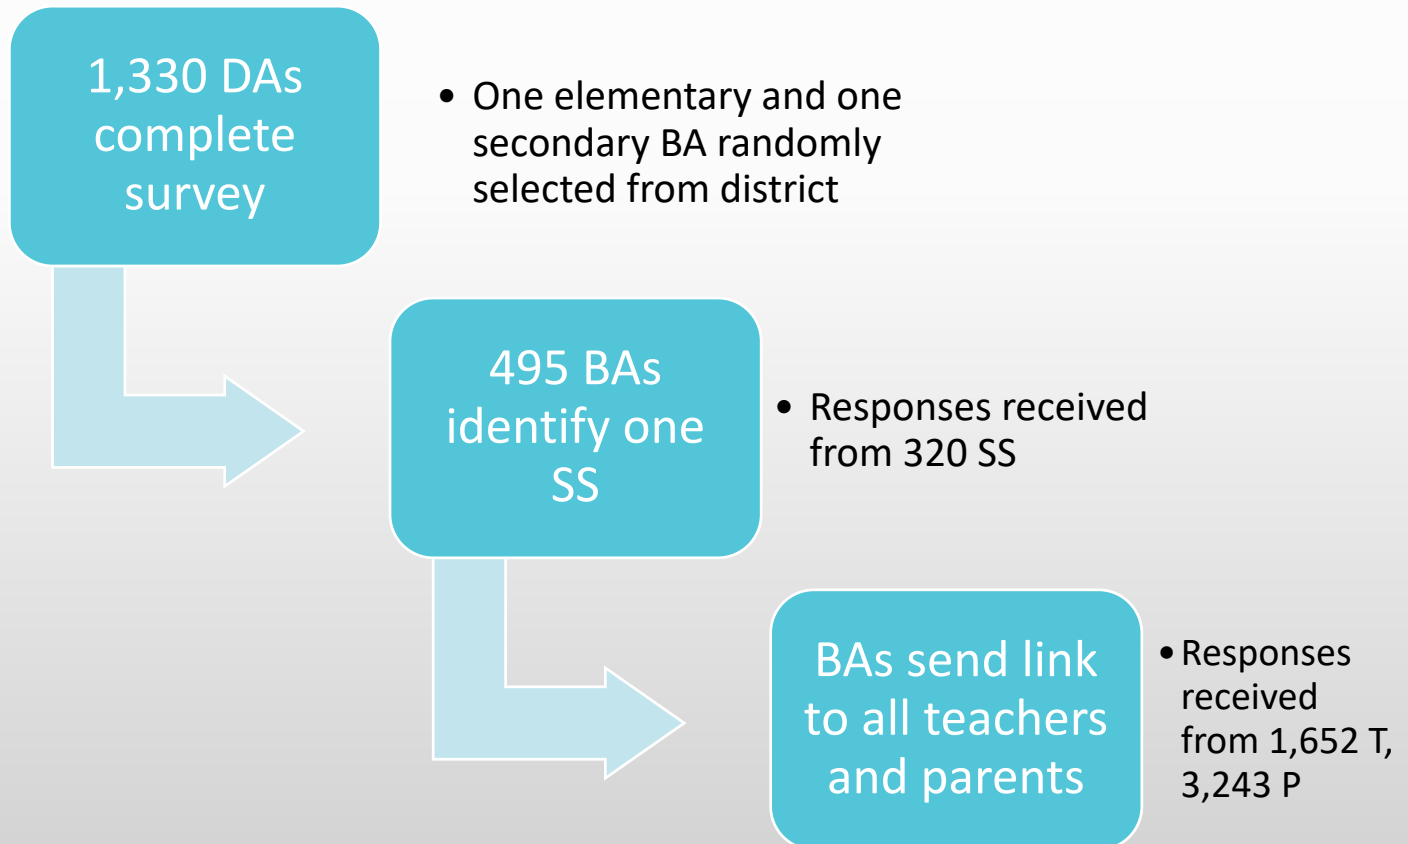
1,330 DAs complete survey

• One elementary and one secondary BA randomly selected from district

495 BAs identify one SS

• Responses received from 320 SS

BAs send link to all teachers and parents

• Responses received from 1,652 T, 3,243 P